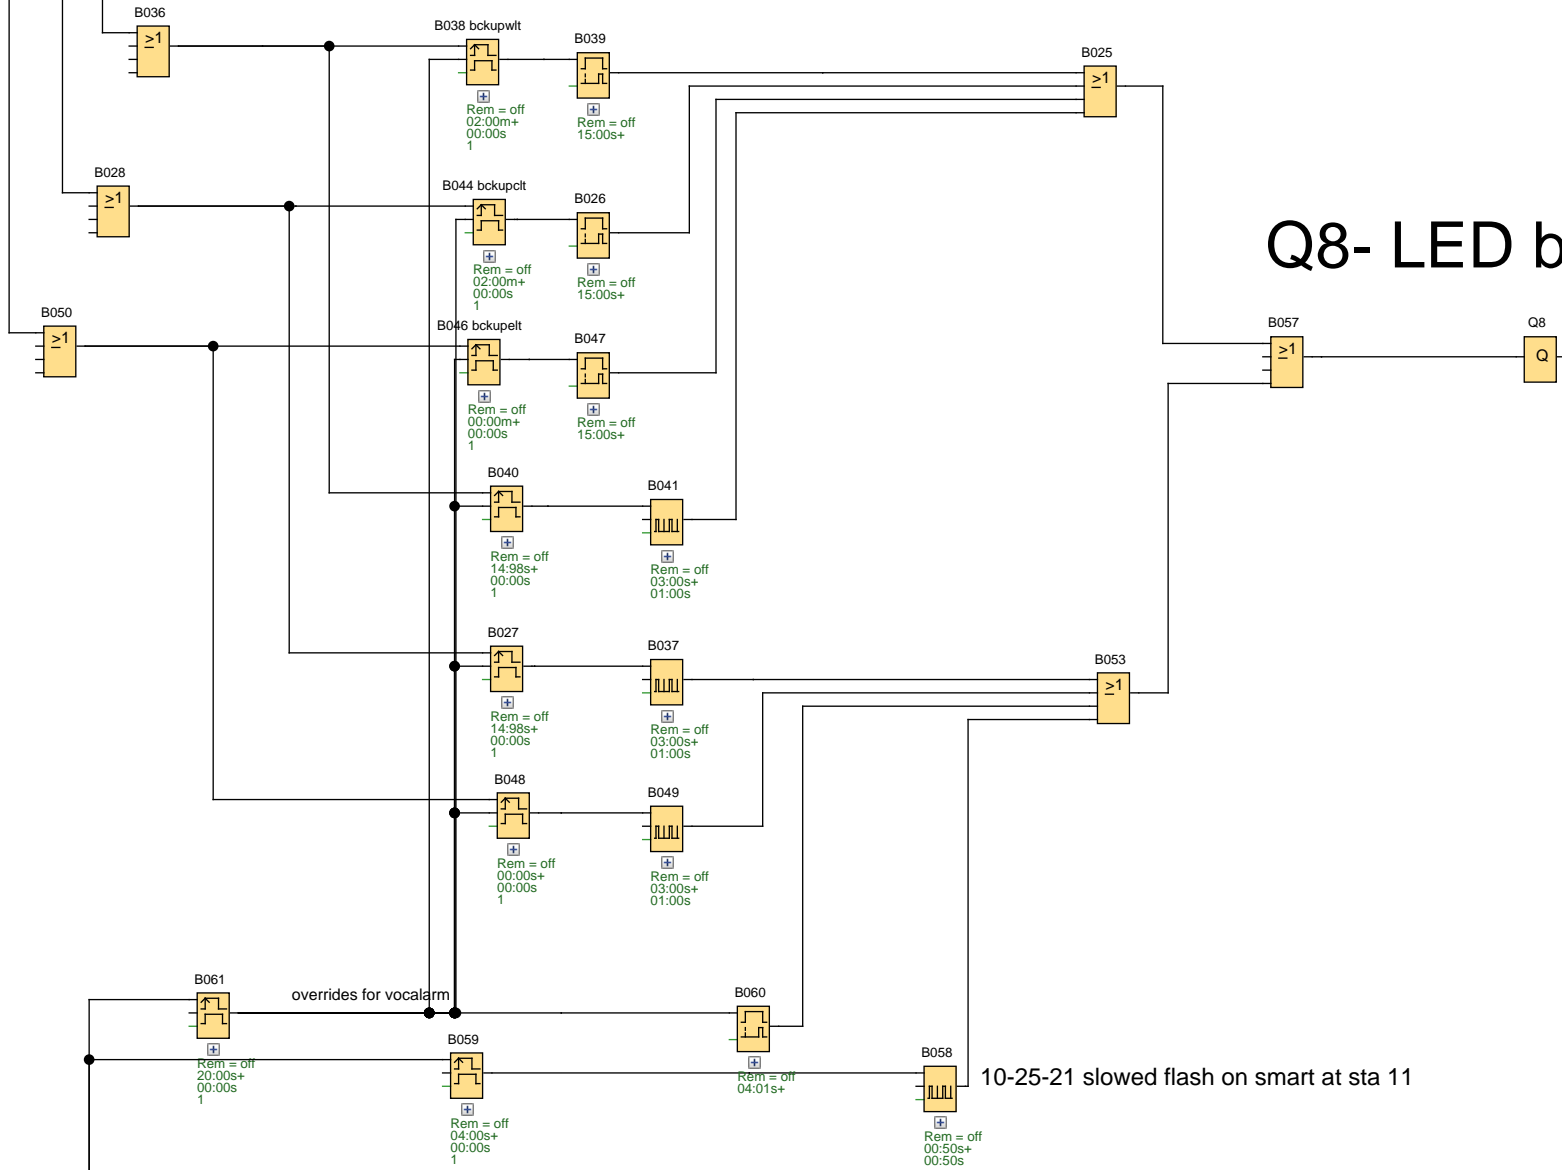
B036
$\geq1$

B038 bckupwlt
Rem = off
02:00m+
00:00s
1

B039
Rem = off
15:00s+

B025
$\geq1$

B028
$\geq1$

B044 bckupclt
Rem = off
02:00m+
00:00s
1

B026
Rem = off
15:00s+

Q8- LED b

B050
$\geq1$

B046 bckupelt
Rem = off
00:00m+
00:00s
1

B047
Rem = off
15:00s+

B057
$\geq1$

Q8
Q

B040
Rem = off
14:98s+
00:00s
1

B041
Rem = off
03:00s+
01:00s

B027
Rem = off
14:98s+
00:00s
1

B037
Rem = off
03:00s+
01:00s

B053
$\geq1$

B048
Rem = off
00:00s+
00:00s
1

B049
Rem = off
03:00s+
01:00s

B061
Rem = off
20:00s+
00:00s
1

overrides for vocalarm

B060
Rem = off
04:01s+

B059
Rem = off
04:00s+
00:00s
1

B058
Rem = off
00:50s+
00:50s

10-25-21 slowed flash on smart at sta 11